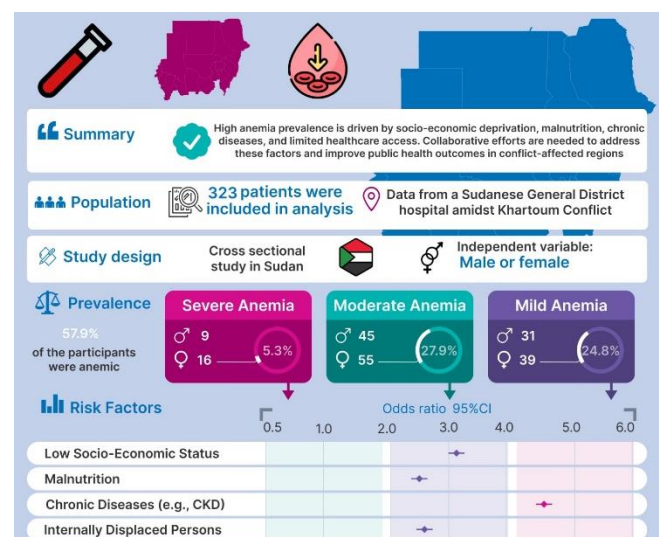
Summary

High anemia prevalence is driven by socio-economic deprivation, malnutrition, chronic diseases, and limited healthcare access. Collaborative efforts are needed to address these factors and improve public health outcomes in conflict-affected regions

Population

323 patients were included in analysis

Data from a Sudanese General District hospital amidst Khartoum Conflict

Study design

Cross sectional study in Sudan

Independent variable: Male or female

Prevalence

57.9% of the participants were anemic

Severe Anemia
♂ 9
♀ 16
5.3%

Moderate Anemia
♂ 45
♀ 55
27.9%

Mild Anemia
♂ 31
♀ 39
24.8%

Risk Factors

Odds ratio 95%CI

0.5 1.0 2.0 3.0 4.0 5.0 6.0

Low Socio-Economic Status
Malnutrition
Chronic Diseases (e.g., CKD)
Internally Displaced Persons